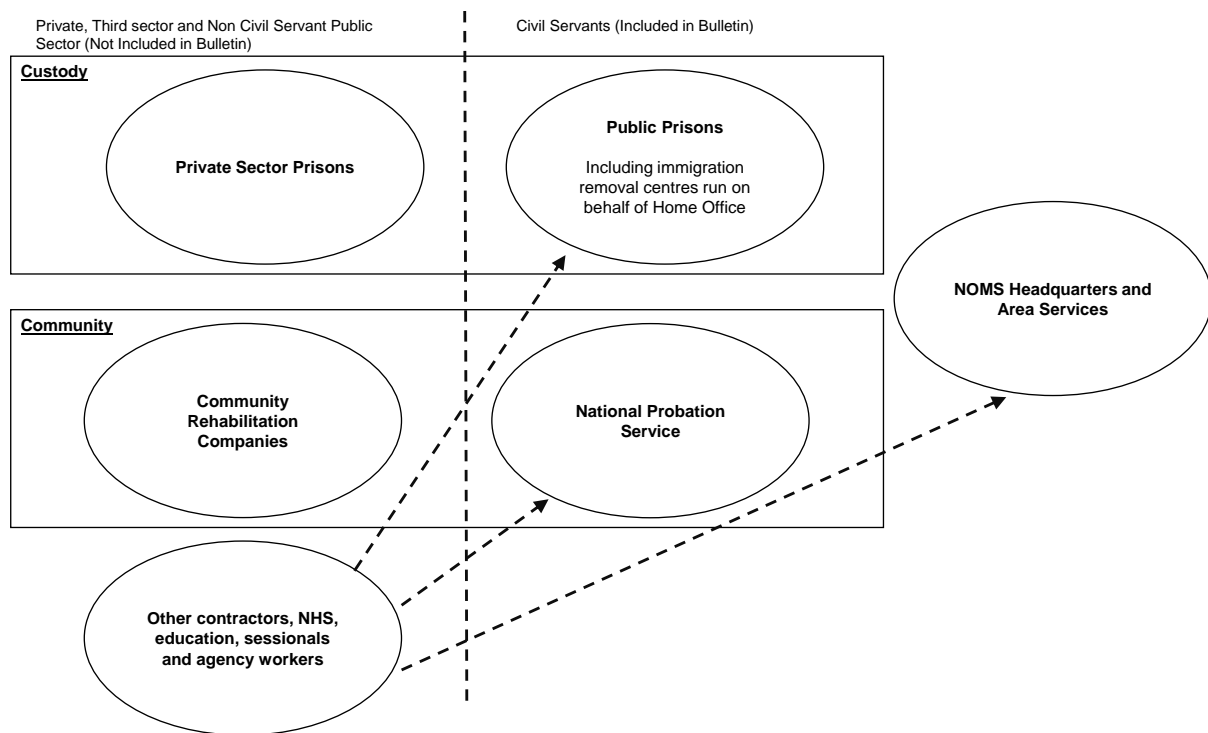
Private, Third sector and Non Civil Servant Public Sector (Not Included in Bulletin)

Civil Servants (Included in Bulletin)

Custody

Private Sector Prisons

Public Prisons

Including immigration removal centres run on behalf of Home Office

NOMS Headquarters and Area Services

Community

Community Rehabilitation Companies

National Probation Service

Other contractors, NHS, education, sessionals and agency workers